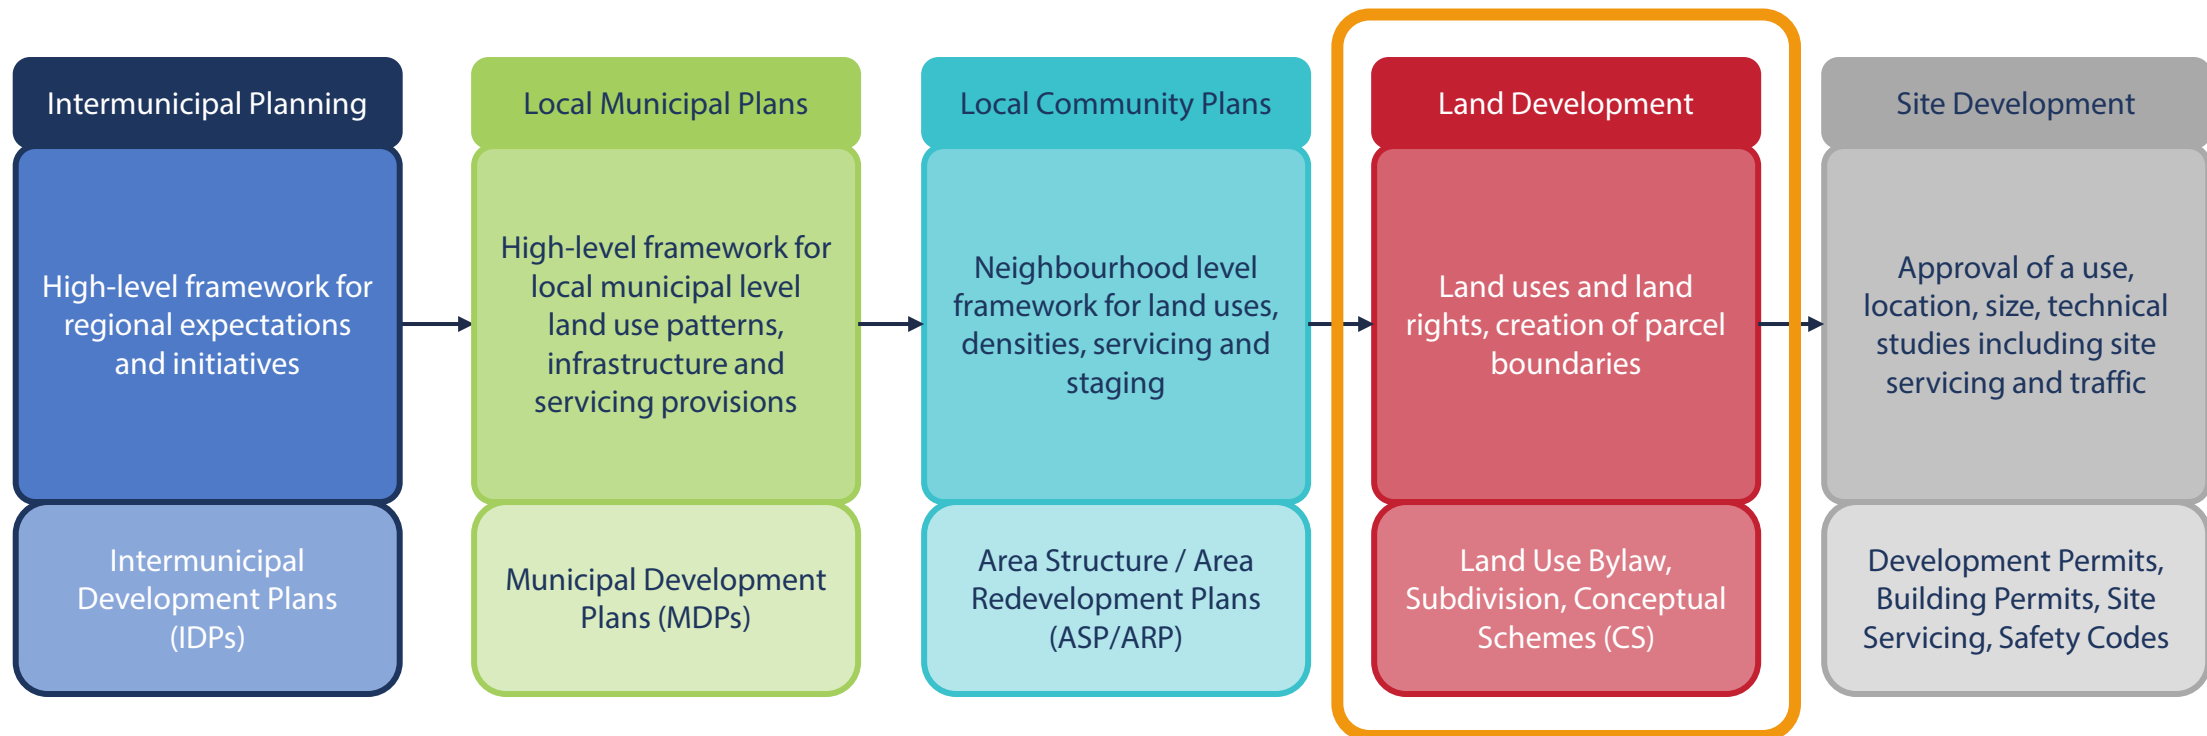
Intermunicipal Planning

High-level framework for regional expectations and initiatives

Intermunicipal Development Plans (IDPs)

Local Municipal Plans

High-level framework for local municipal level land use patterns, infrastructure and servicing provisions

Municipal Development Plans (MDPs)

Local Community Plans

Neighbourhood level framework for land uses, densities, servicing and staging

Area Structure / Area Redevelopment Plans (ASP/ARP)

Land Development

Land uses and land rights, creation of parcel boundaries

Land Use Bylaw, Subdivision, Conceptual Schemes (CS)

Site Development

Approval of a use, location, size, technical studies including site servicing and traffic

Development Permits, Building Permits, Site Servicing, Safety Codes